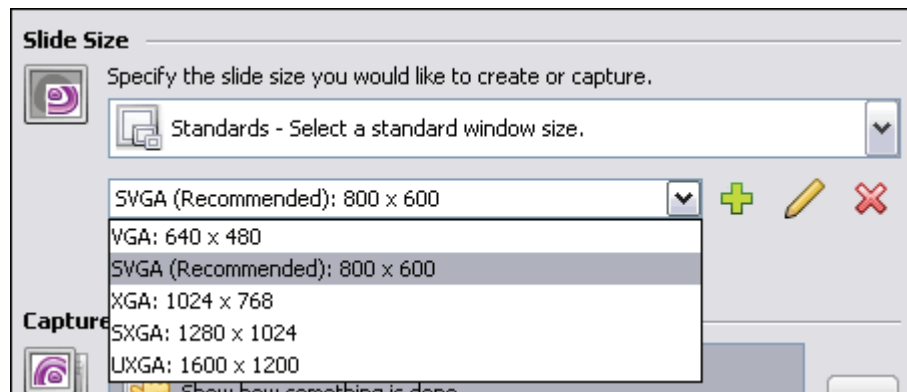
Slide Size

Specify the slide size you would like to create or capture.

Standards - Select a standard window size.

SVGA (Recommended): 800 x 600

VGA: 640 x 480
SVGA (Recommended): 800 x 600
XGA: 1024 x 768
SXGA: 1280 x 1024
UXGA: 1600 x 1200

Capture

Show how something is done